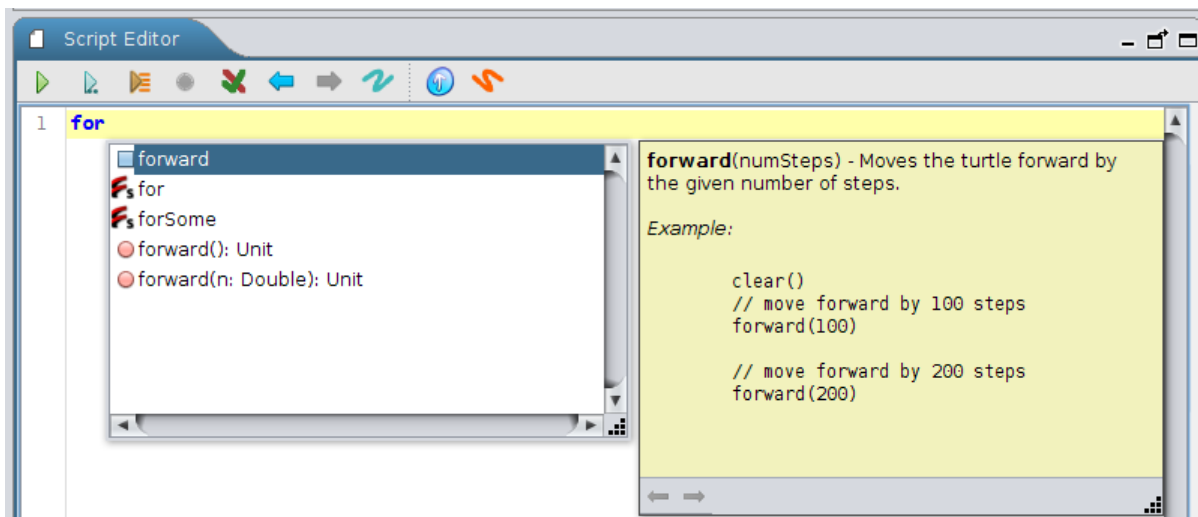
Script Editor

1 for

forward
for
forSome
forward(): Unit
forward(n: Double): Unit

forward(numSteps) - Moves the turtle forward by the given number of steps.

Example:

clear()
// move forward by 100 steps
forward(100)

// move forward by 200 steps
forward(200)